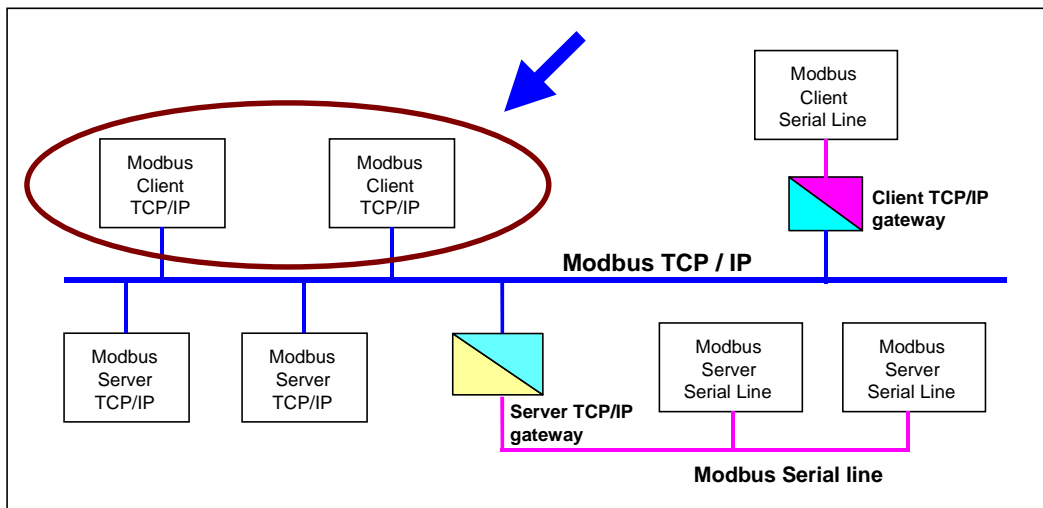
Modbus Client Serial Line

Modbus Client TCP/IP

Modbus Client TCP/IP

Client TCP/IP gateway

Modbus TCP / IP

Modbus Server TCP/IP

Modbus Server TCP/IP

Server TCP/IP gateway

Modbus Server Serial Line

Modbus Server Serial Line

Modbus Serial line